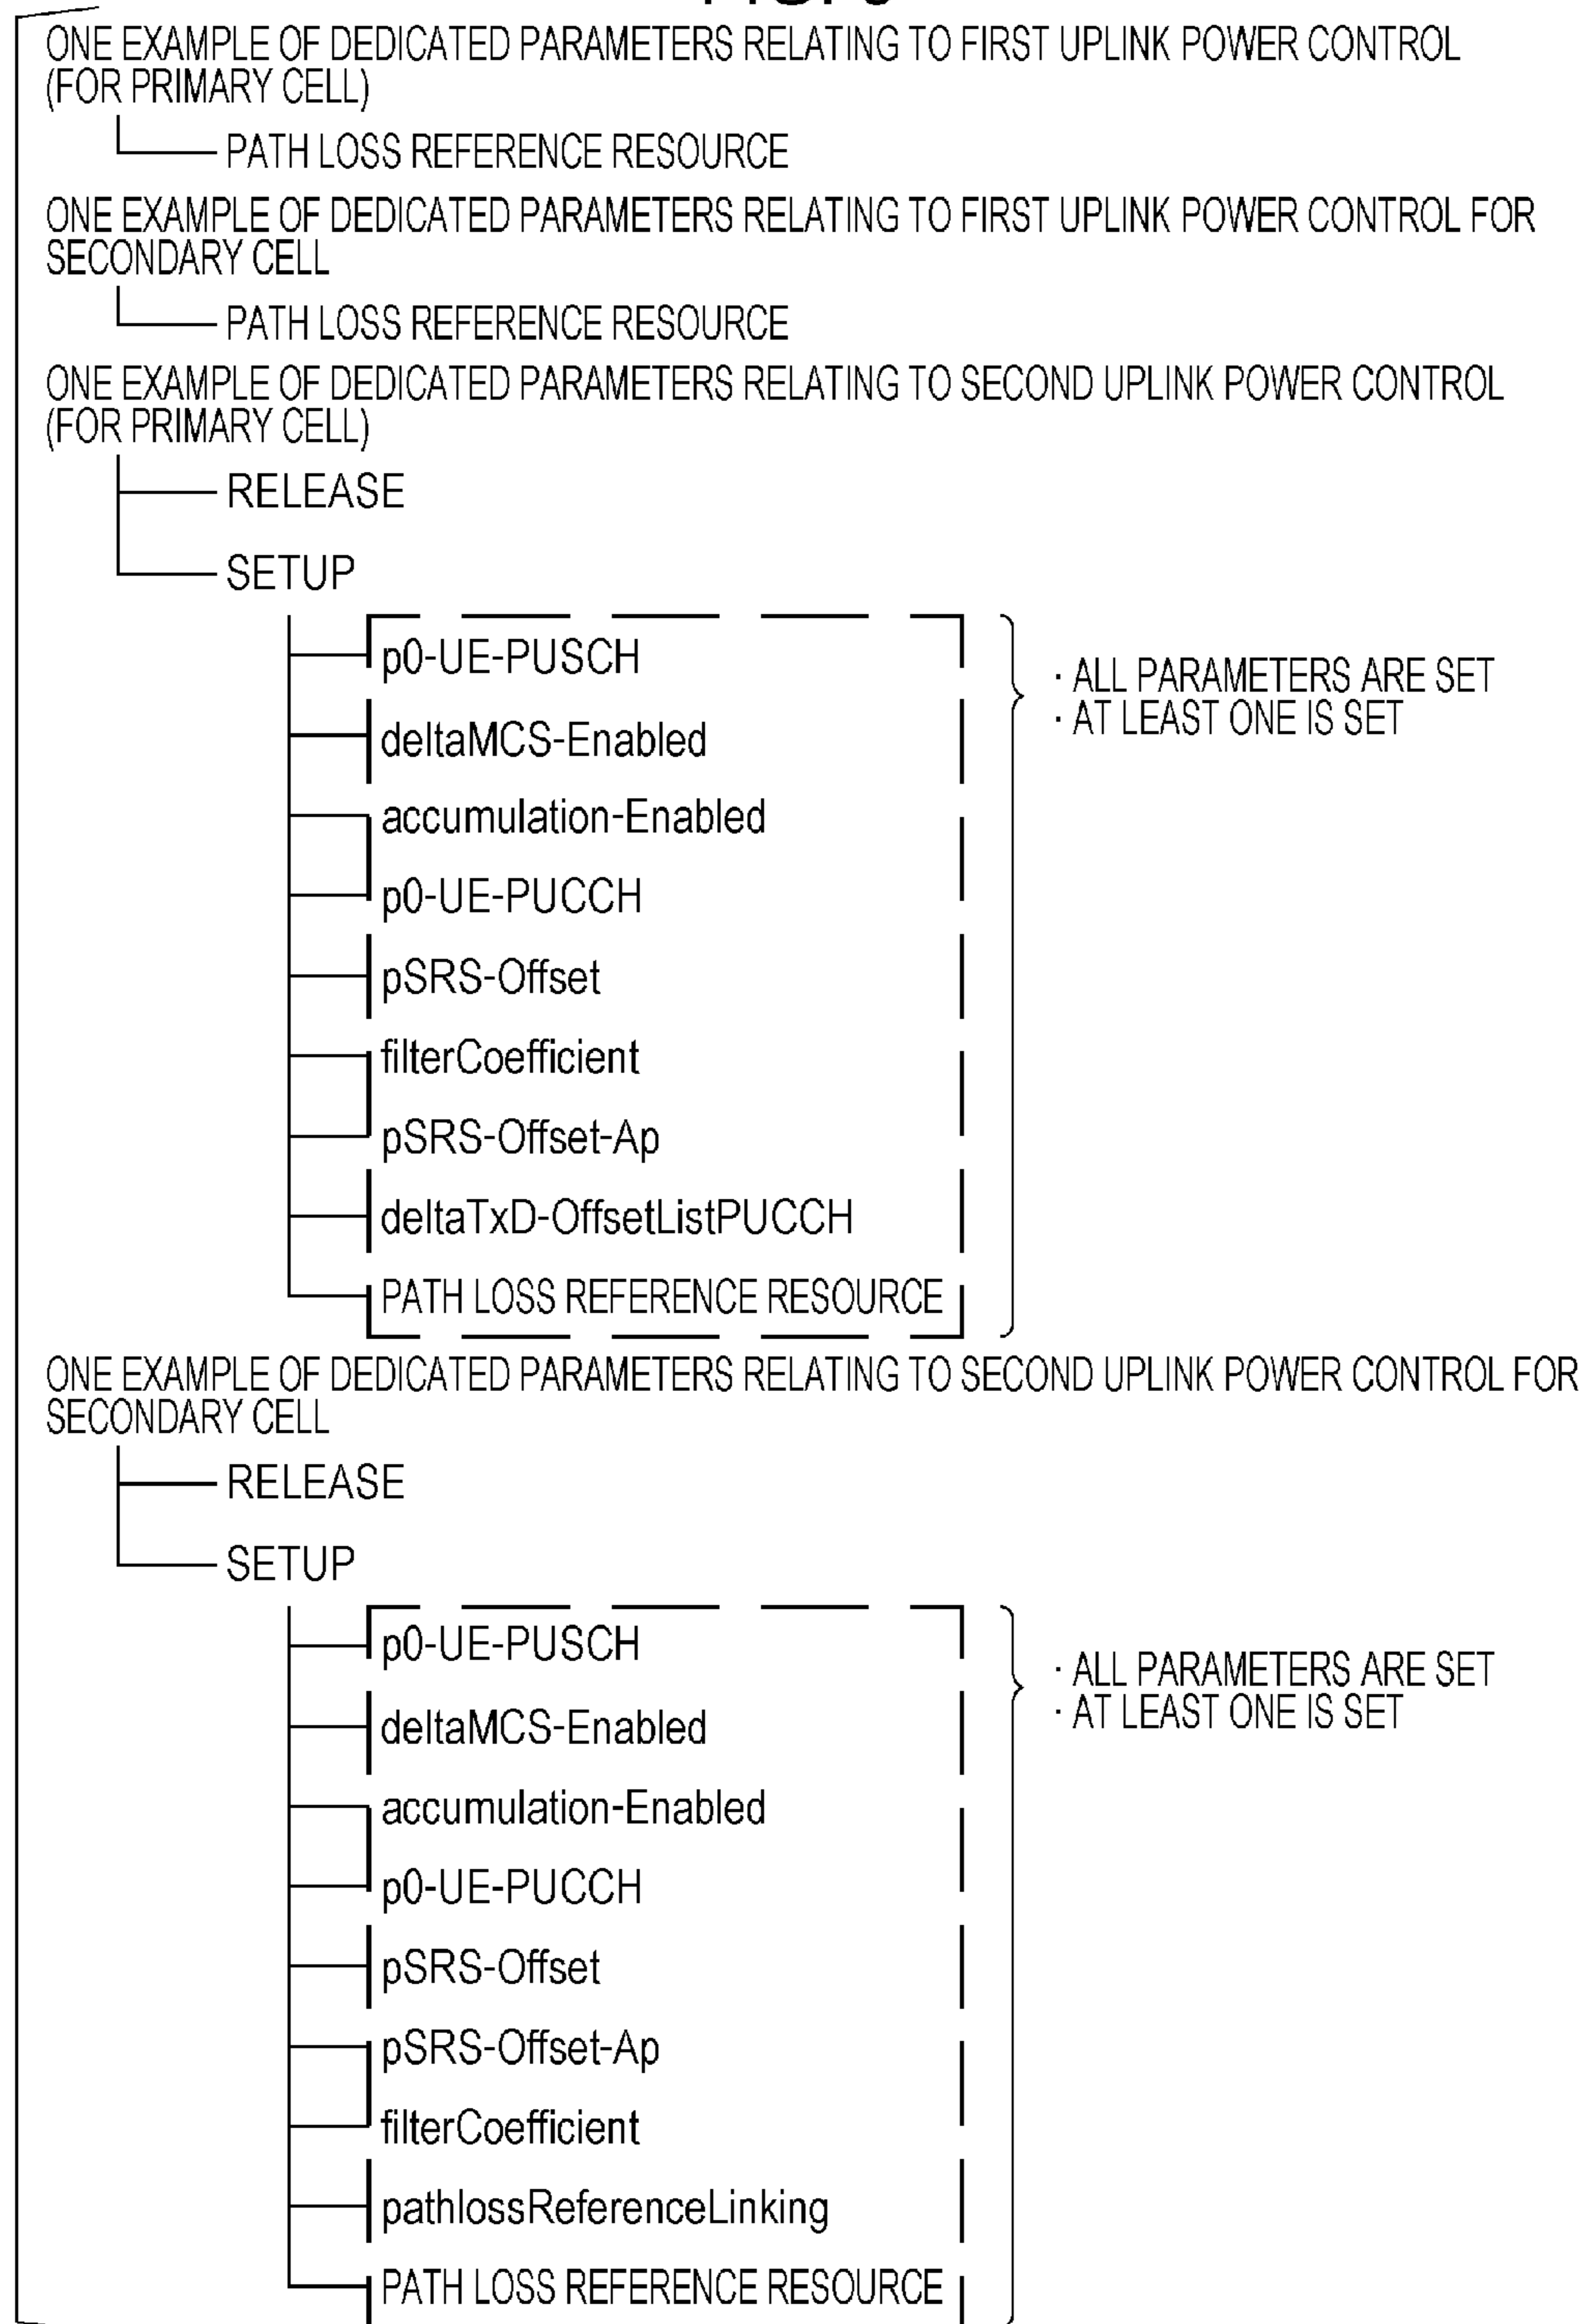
ONE EXAMPLE OF DEDICATED PARAMETERS RELATING TO FIRST UPLINK POWER CONTROL (FOR PRIMARY CELL)

PATH LOSS REFERENCE RESOURCE

ONE EXAMPLE OF DEDICATED PARAMETERS RELATING TO FIRST UPLINK POWER CONTROL FOR SECONDARY CELL

PATH LOSS REFERENCE RESOURCE

ONE EXAMPLE OF DEDICATED PARAMETERS RELATING TO SECOND UPLINK POWER CONTROL (FOR PRIMARY CELL)

RELEASE

SETUP

p0-UE-PUSCH
deltaMCS-Enabled
accumulation-Enabled
p0-UE-PUCCH
pSRS-Offset
filterCoefficient
pSRS-Offset-Ap
deltaTxD-OffsetListPUCCH
PATH LOSS REFERENCE RESOURCE

· ALL PARAMETERS ARE SET
· AT LEAST ONE IS SET

ONE EXAMPLE OF DEDICATED PARAMETERS RELATING TO SECOND UPLINK POWER CONTROL FOR SECONDARY CELL

RELEASE

SETUP

p0-UE-PUSCH
deltaMCS-Enabled
accumulation-Enabled
p0-UE-PUCCH
pSRS-Offset
pSRS-Offset-Ap
filterCoefficient
pathlossReferenceLinking
PATH LOSS REFERENCE RESOURCE

· ALL PARAMETERS ARE SET
· AT LEAST ONE IS SET